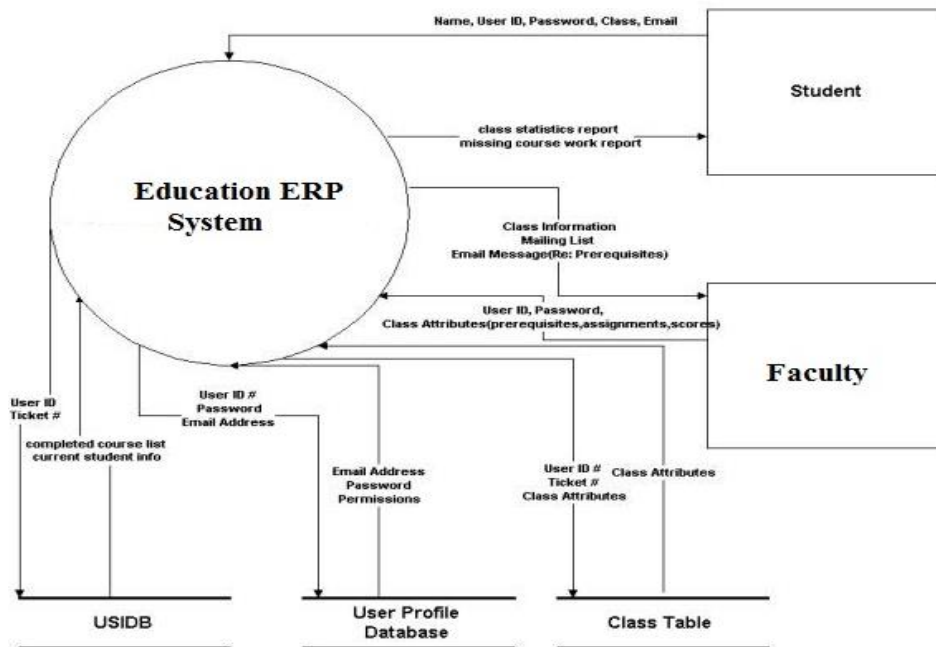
Name, User ID, Password, Class, Email

Student

class statistics report
missing course work report

Education ERP System

Class Information
Mailing List
Email Message(Re: Prerequisites)

User ID, Password,
Class Attributes(prerequisites,assignments,scores)

Faculty

User ID
Ticket #

completed course list
current student info

User ID #
Password
Email Address

Email Address
Password
Permissions

User ID #
Ticket #
Class Attributes

Class Attributes

USIDB

User Profile Database

Class Table